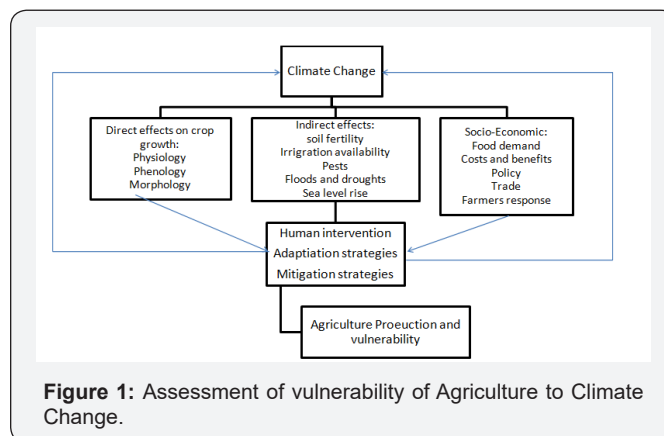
Climate Change

Direct effects on crop growth:
Physiology
Phenology
Morphology

Indirect effects:
soil fertility
Irrigration availability
Pests
Floods and droughts
Sea level rise

Socio-Economic:
Food demand
Costs and benefits
Policy
Trade
Farmers response

Human intervention
Adaptiation strategies
Mitigation strategies

Agriculture Proeuction and vulnerability

**Figure 1:** Assessment of vulnerability of Agriculture to Climate Change.